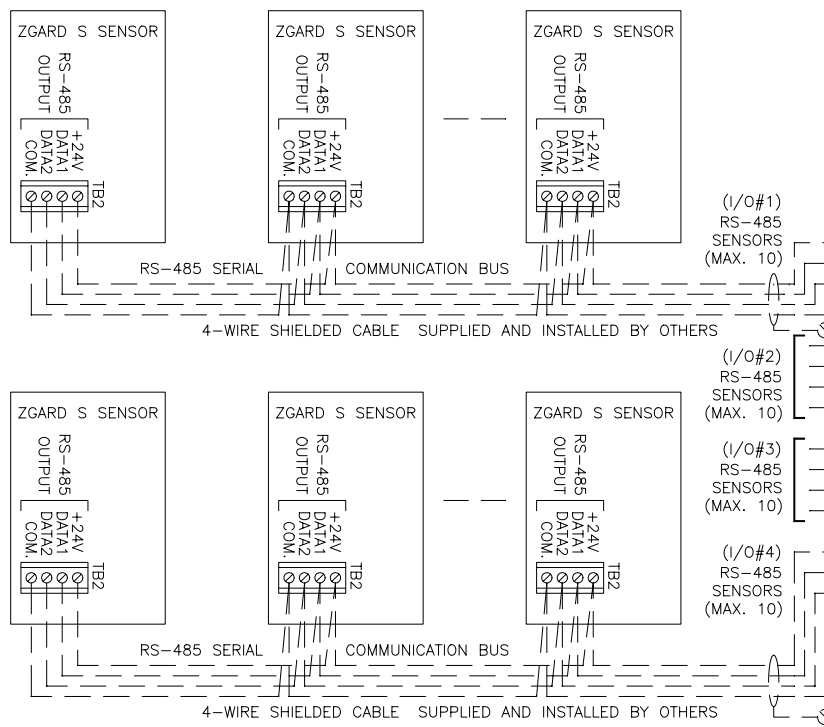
ZGARD S SENSOR
RS-485 OUTPUT
+24V DATA1 DATA2 COM.
TB2

ZGARD S SENSOR
RS-485 OUTPUT
+24V DATA1 DATA2 COM.
TB2

ZGARD S SENSOR
RS-485 OUTPUT
+24V DATA1 DATA2 COM.
TB2

(I/O#1) RS-485 SENSORS (MAX. 10)

RS-485 SERIAL COMMUNICATION BUS

4-WIRE SHIELDED CABLE SUPPLIED AND INSTALLED BY OTHERS

(I/O#2) RS-485 SENSORS (MAX. 10)

ZGARD S SENSOR
RS-485 OUTPUT
+24V DATA1 DATA2 COM.
TB2

ZGARD S SENSOR
RS-485 OUTPUT
+24V DATA1 DATA2 COM.
TB2

ZGARD S SENSOR
RS-485 OUTPUT
+24V DATA1 DATA2 COM.
TB2

(I/O#3) RS-485 SENSORS (MAX. 10)

(I/O#4) RS-485 SENSORS (MAX. 10)

RS-485 SERIAL COMMUNICATION BUS

4-WIRE SHIELDED CABLE SUPPLIED AND INSTALLED BY OTHERS